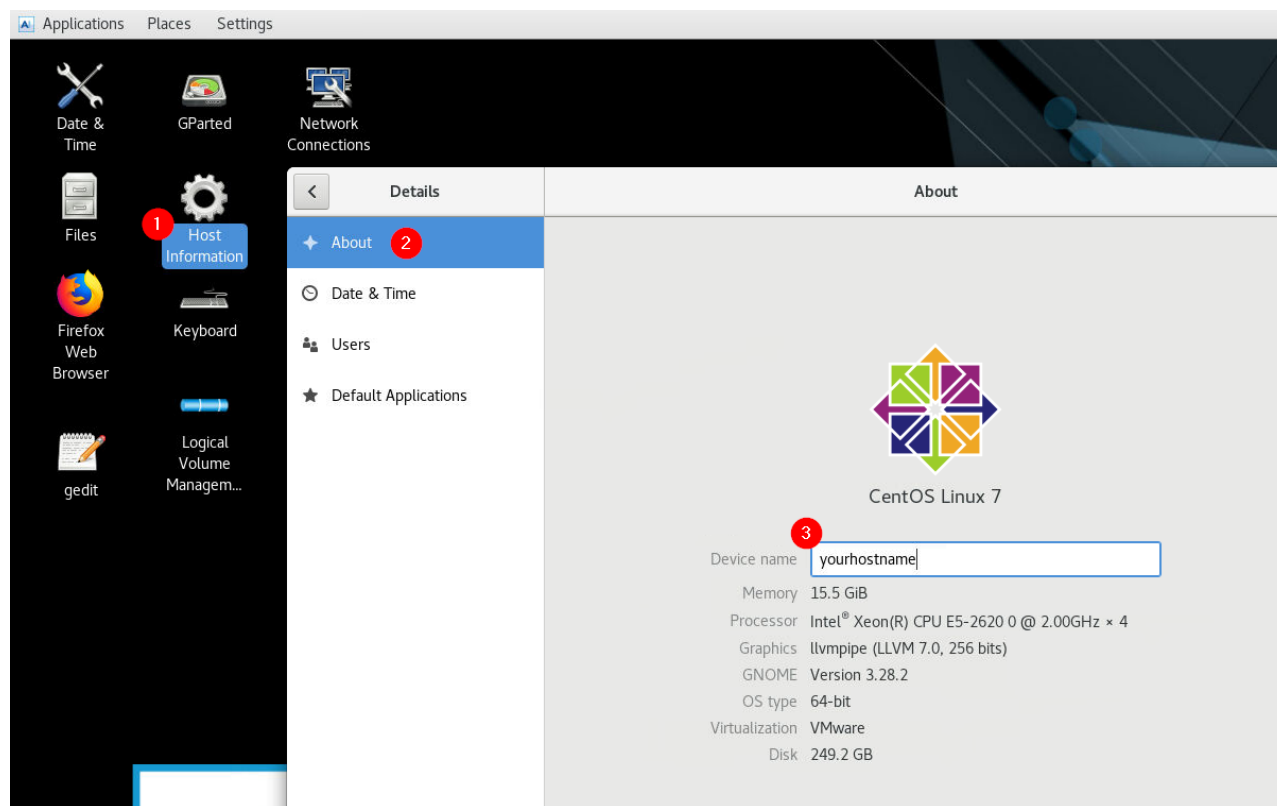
Applications Places Settings

Date & Time

GParted

Network Connections

Files

1

Host Information

Firefox Web Browser

Keyboard

gedit

Logical Volume Managem...

Details

About

About 2

Date & Time

Users

Default Applications

CentOS Linux 7

3

Device name yourhostname

Memory 15.5 GiB

Processor Intel® Xeon(R) CPU E5-2620 0 @ 2.00GHz × 4

Graphics llvmpipe (LLVM 7.0, 256 bits)

GNOME Version 3.28.2

OS type 64-bit

Virtualization VMware

Disk 249.2 GB